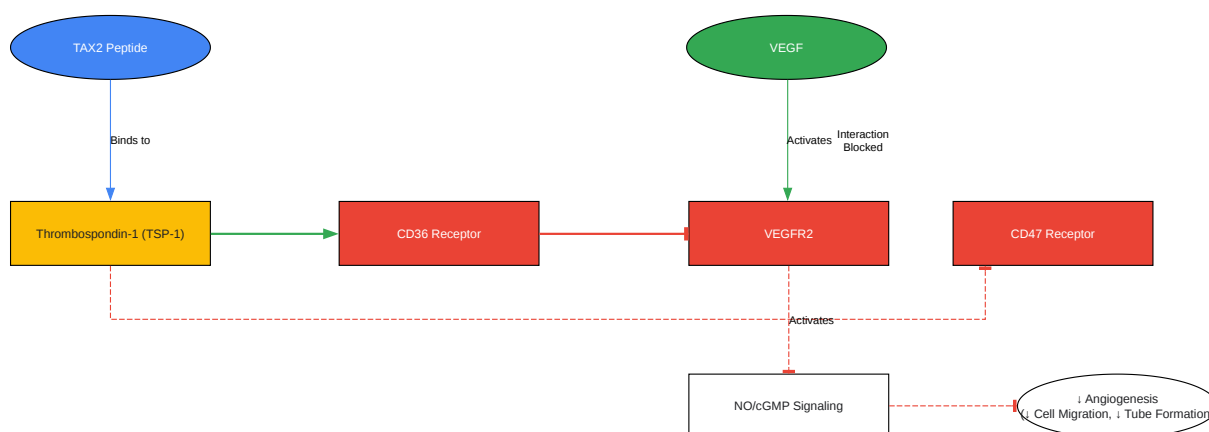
TAX2 Peptide

VEGF

Binds to

Activates

Interaction Blocked

Thrombospondin-1 (TSP-1)

CD36 Receptor

VEGFR2

CD47 Receptor

Activates

NO/cGMP Signaling

↓ Angiogenesis
(↓ Cell Migration, ↓ Tube Formation